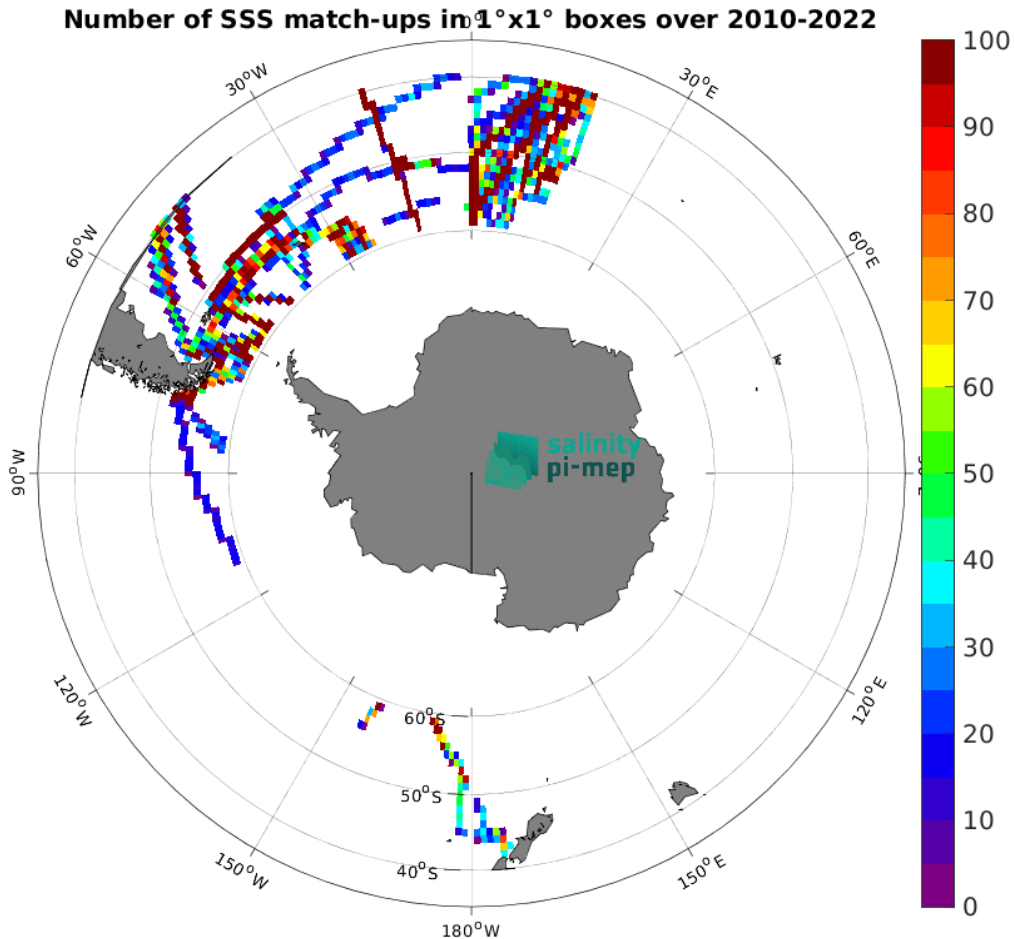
Number of SSS match-ups in 1°x1° boxes over 2010-2022

$0^o$

$30^oW$

$30^oE$

$60^oW$

$60^oE$

$90^oW$

$90^oE$

$120^oW$

$120^oE$

$150^oW$

$150^oE$

$180^oW$

$60^oS$

$50^oS$

$40^oS$

salinity
pi-mep

100
90
80
70
60
50
40
30
20
10
0